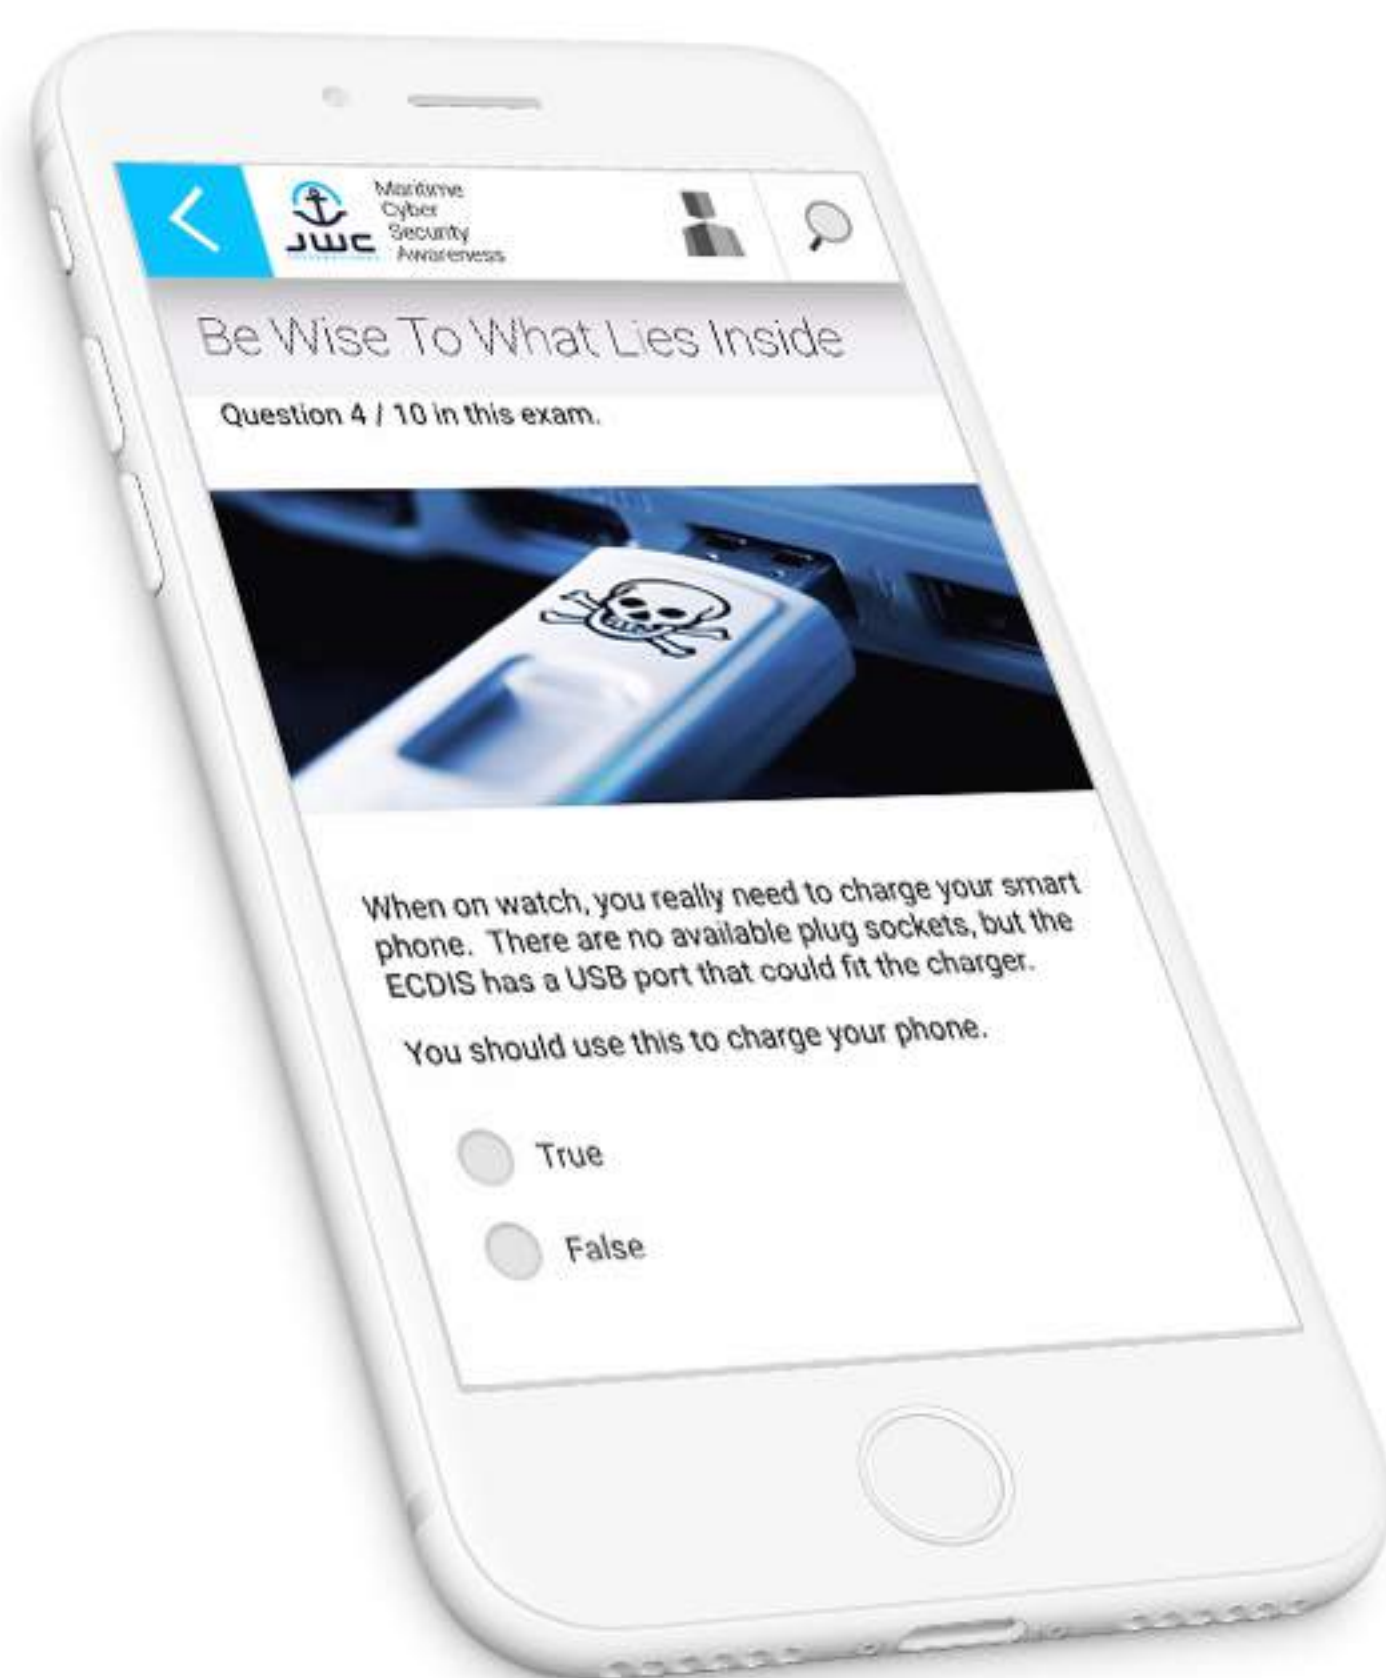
JWC
Maritime Cyber Security Awareness

Be Wise To What Lies Inside

Question 4 / 10 in this exam.

When on watch, you really need to charge your smart phone. There are no available plug sockets, but the ECDIS has a USB port that could fit the charger.

You should use this to charge your phone.

True

False